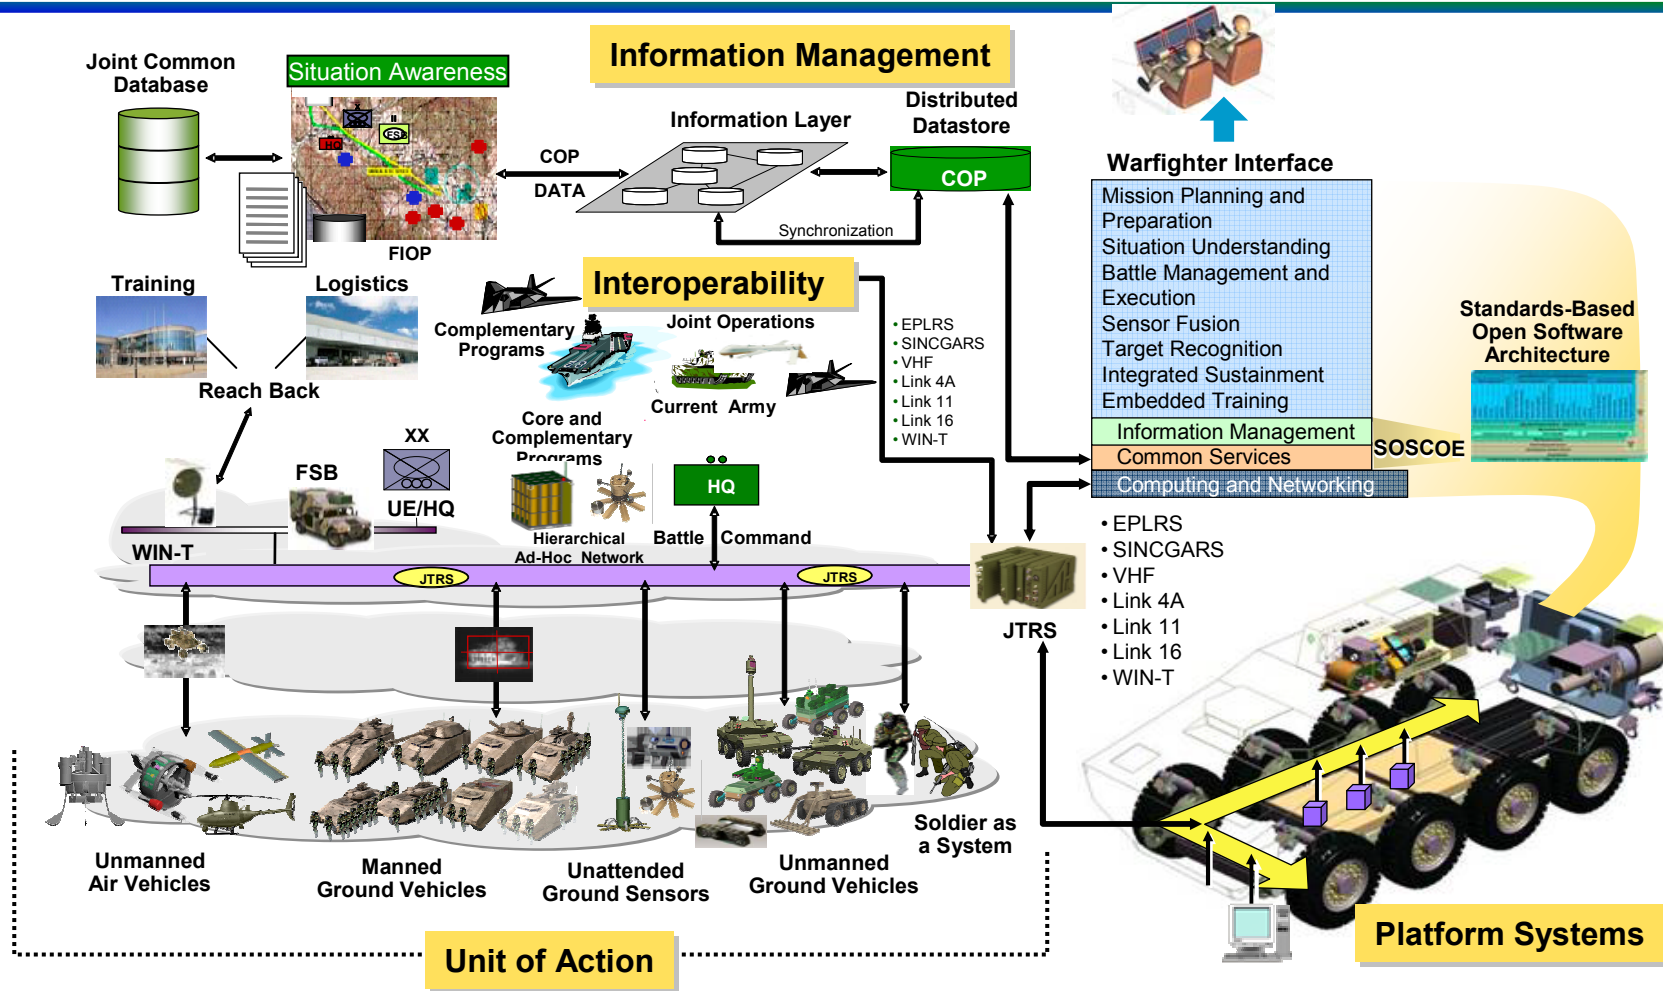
Information Management

Joint Common Database

Situation Awareness

FIOP

COP

DATA

Information Layer

Distributed Datastore

COP

Synchronization

Warfighter Interface

Mission Planning and Preparation
Situation Understanding
Battle Management and Execution
Sensor Fusion
Target Recognition
Integrated Sustainment
Embedded Training

Information Management
Common Services
Computing and Networking

SOSCOE

Standards-Based Open Software Architecture

Training

Logistics

Reach Back

Interoperability

Complementary Programs

Joint Operations

Current Army

Core and Complementary Programs

• EPLRS
• SINCGARS
• VHF
• Link 4A
• Link 11
• Link 16
• WIN-T

XX

FSB

UE/HQ

WIN-T

HQ

Hierarchical Ad-Hoc Network

Battle Command

JTRS

JTRS

JTRS

• EPLRS
• SINCGARS
• VHF
• Link 4A
• Link 11
• Link 16
• WIN-T

Unmanned Air Vehicles

Manned Ground Vehicles

Unattended Ground Sensors

Unmanned Ground Vehicles

Soldier as a System

Unit of Action

Platform Systems